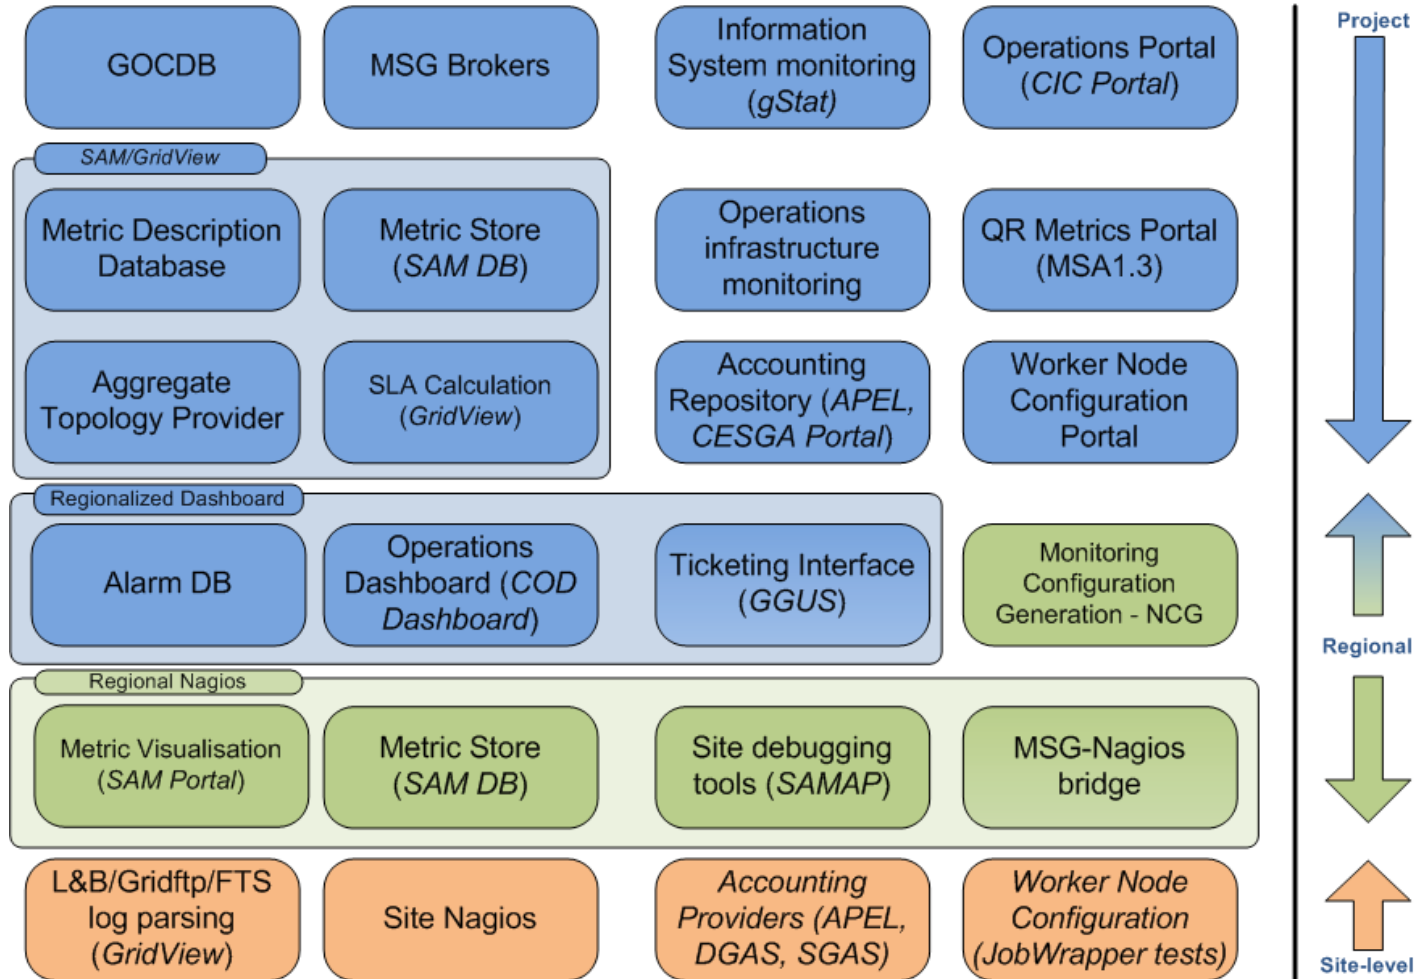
GOCDB

MSG Brokers

Information System monitoring (gStat)

Operations Portal (CIC Portal)

Project

SAM/GridView

Metric Description Database

Metric Store (SAM DB)

Operations infrastructure monitoring

QR Metrics Portal (MSA1.3)

Aggregate Topology Provider

SLA Calculation (GridView)

Accounting Repository (APEL, CESGA Portal)

Worker Node Configuration Portal

Regionalized Dashboard

Alarm DB

Operations Dashboard (COD Dashboard)

Ticketing Interface (GGUS)

Monitoring Configuration Generation - NCG

Regional

Regional Nagios

Metric Visualisation (SAM Portal)

Metric Store (SAM DB)

Site debugging tools (SAMAP)

MSG-Nagios bridge

L&B/Gridftp/FTS log parsing (GridView)

Site Nagios

Accounting Providers (APEL, DGAS, SGAS)

Worker Node Configuration (JobWrapper tests)

Site-level